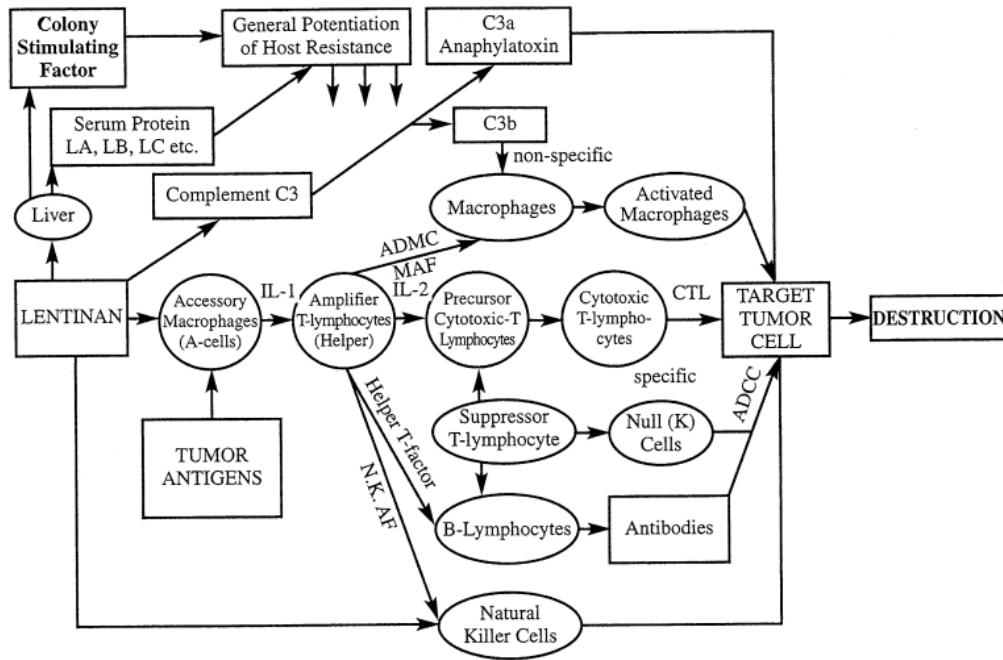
Colony Stimulating Factor

General Potentiation of Host Resistance

C3a Anaphylatoxin

Serum Protein LA, LB, LC etc.

C3b

non-specific

Liver

Complement C3

Macrophages

Activated Macrophages

ADMC

MAF

LENTINAN

Accessory Macrophages (A-cells)

IL-1

Amplifier T-lymphocytes (Helper)

IL-2

Precursor Cytotoxic-T Lymphocytes

Cytotoxic T-lymphocytes

CTL

TARGET TUMOR CELL

DESTRUCTION

specific

Helper T-factor

Suppressor T-lymphocyte

Null (K) Cells

ADCC

TUMOR ANTIGENS

N.K. AF

B-Lymphocytes

Antibodies

Natural Killer Cells